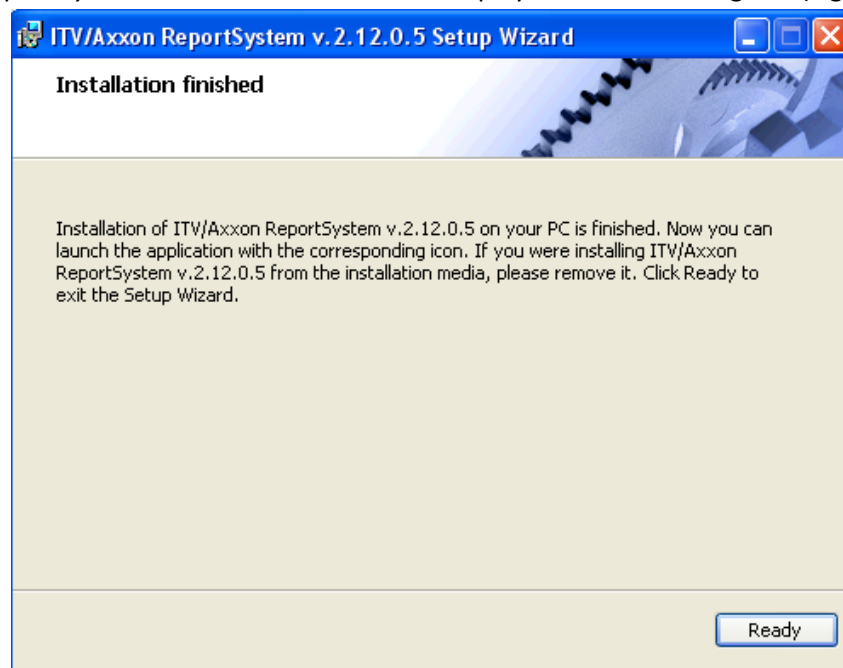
ITV/Axxon ReportSystem v.2.12.0.5 Setup Wizard

Installation finished

Installation of ITV/Axxon ReportSystem v.2.12.0.5 on your PC is finished. Now you can launch the application with the corresponding icon. If you were installing ITV/Axxon ReportSystem v.2.12.0.5 from the installation media, please remove it. Click Ready to exit the Setup Wizard.

Ready